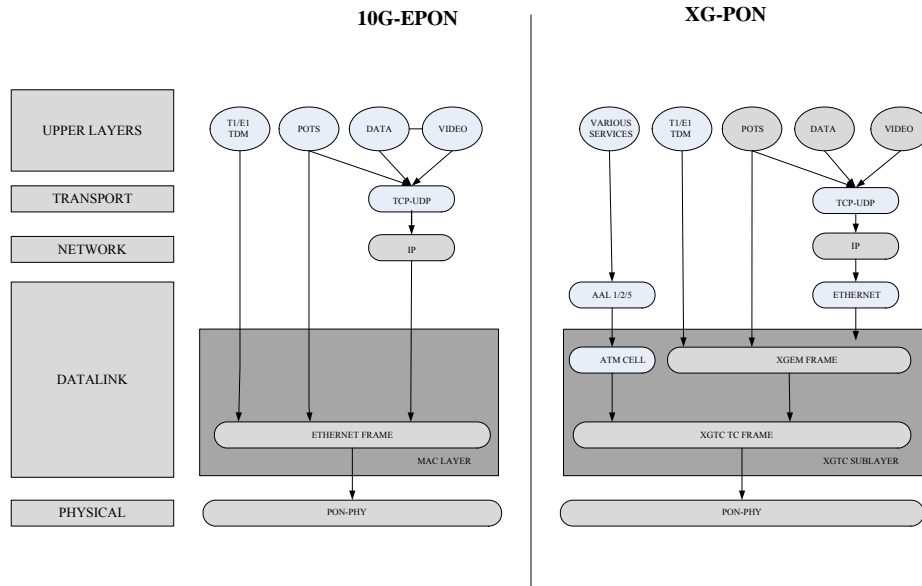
10G-EPON

XG-PON

UPPER LAYERS

TRANSPORT

NETWORK

DATALINK

PHYSICAL

T1/E1 TDM

POTS

DATA

VIDEO

TCP-UDP

IP

ETHERNET FRAME

MAC LAYER

PON-PHY

VARIOUS SERVICES

T1/E1 TDM

POTS

DATA

VIDEO

TCP-UDP

IP

ETHERNET

AAL 1/2/5

ATM CELL

XGEM FRAME

XGTC TC FRAME

XGTC SUBLAYER

PON-PHY